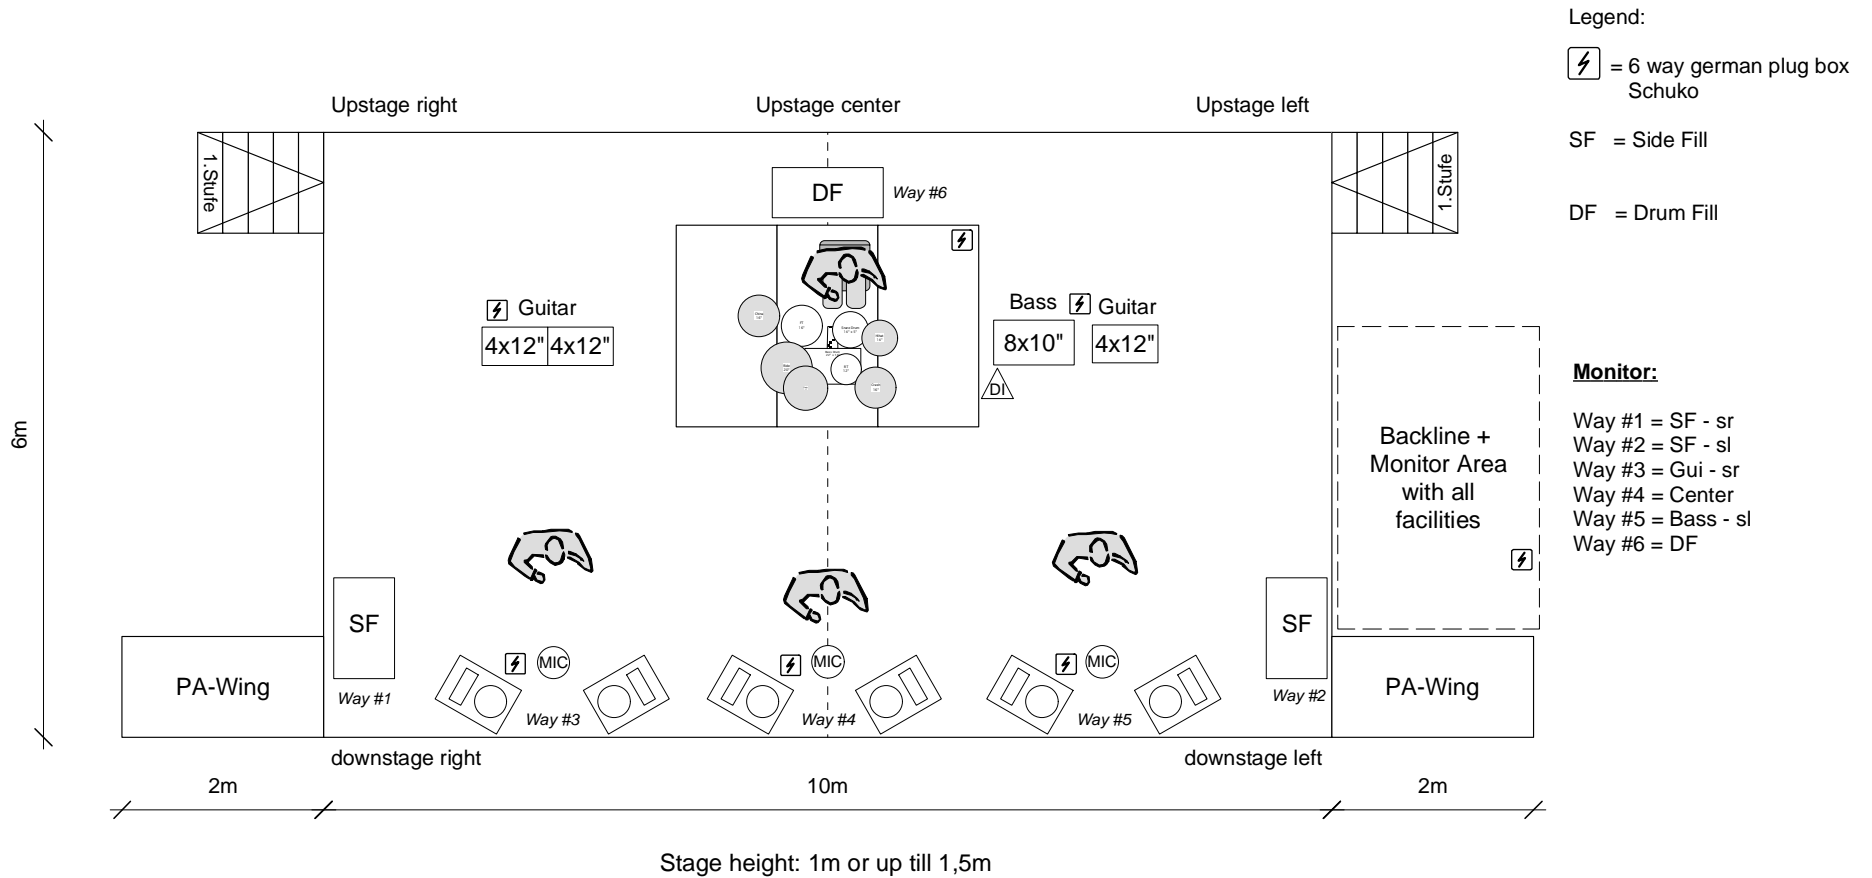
Legend:

= 6 way german plug box Schuko

SF = Side Fill

DF = Drum Fill

Upstage right

Upstage center

Upstage left

1.Stufe

DF

Way #6

1.Stufe

Guitar

4x12" 4x12"

Bass

Guitar

8x10"

4x12"

DI

Monitor:

Way #1 = SF - sr
Way #2 = SF - sl
Way #3 = Gui - sr
Way #4 = Center
Way #5 = Bass - sl
Way #6 = DF

6m

Backline + Monitor Area with all facilities

SF

SF

MIC

MIC

MIC

PA-Wing

PA-Wing

Way #1

Way #3

Way #4

Way #5

Way #2

downstage right

downstage left

2m

10m

2m

Stage height: 1m or up till 1,5m